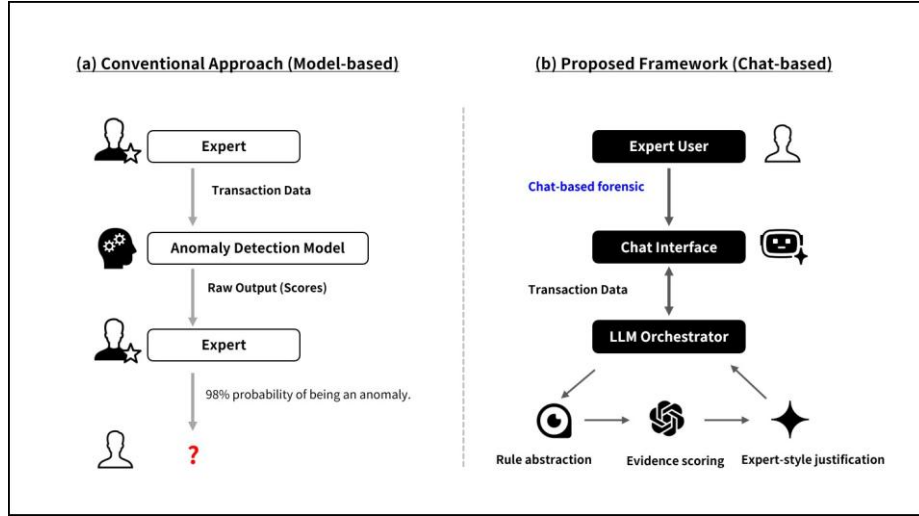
(a) Conventional Approach (Model-based)

Expert

Transaction Data

Anomaly Detection Model

Raw Output (Scores)

Expert

98% probability of being an anomaly.

?

(b) Proposed Framework (Chat-based)

Expert User

Chat-based forensic

Chat Interface

Transaction Data

LLM Orchestrator

Rule abstraction

Evidence scoring

Expert-style justification